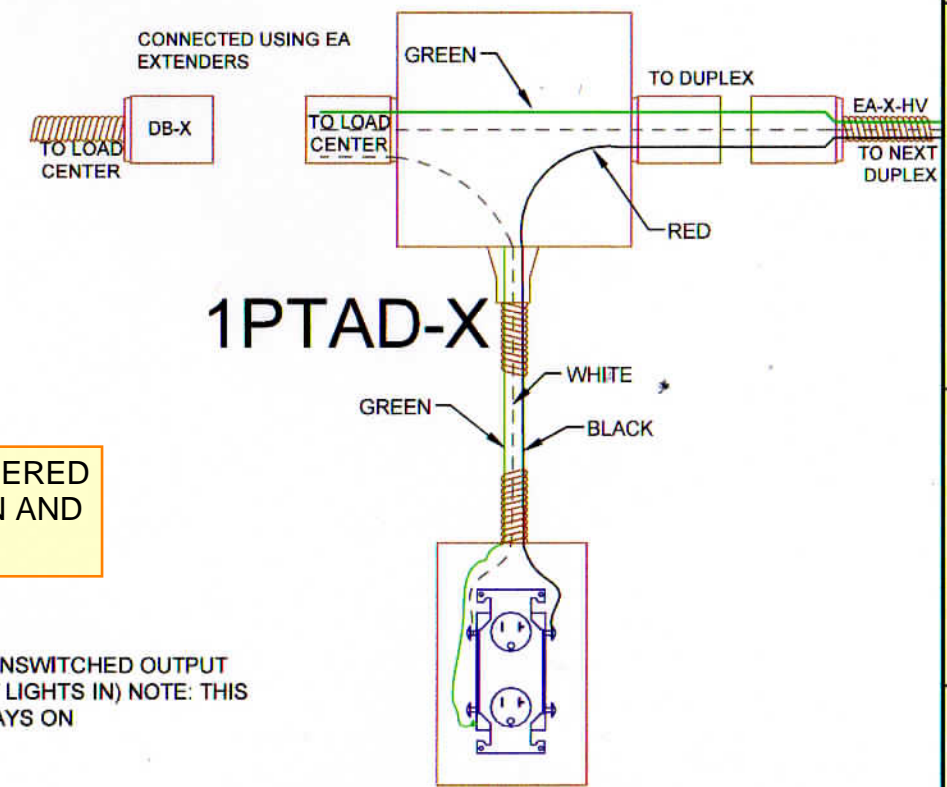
CONNECTED USING EA EXTENDERS

DB-X

TO LOAD CENTER

TO LOAD CENTER

GREEN

TO DUPLEX

EA-X-HV

TO NEXT DUPLEX

RED

1PTAD-X

WHITE

GREEN

BLACK

ERED
N AND

NSWITCHED OUTPUT
LIGHTS IN) NOTE: THIS
AYS ON